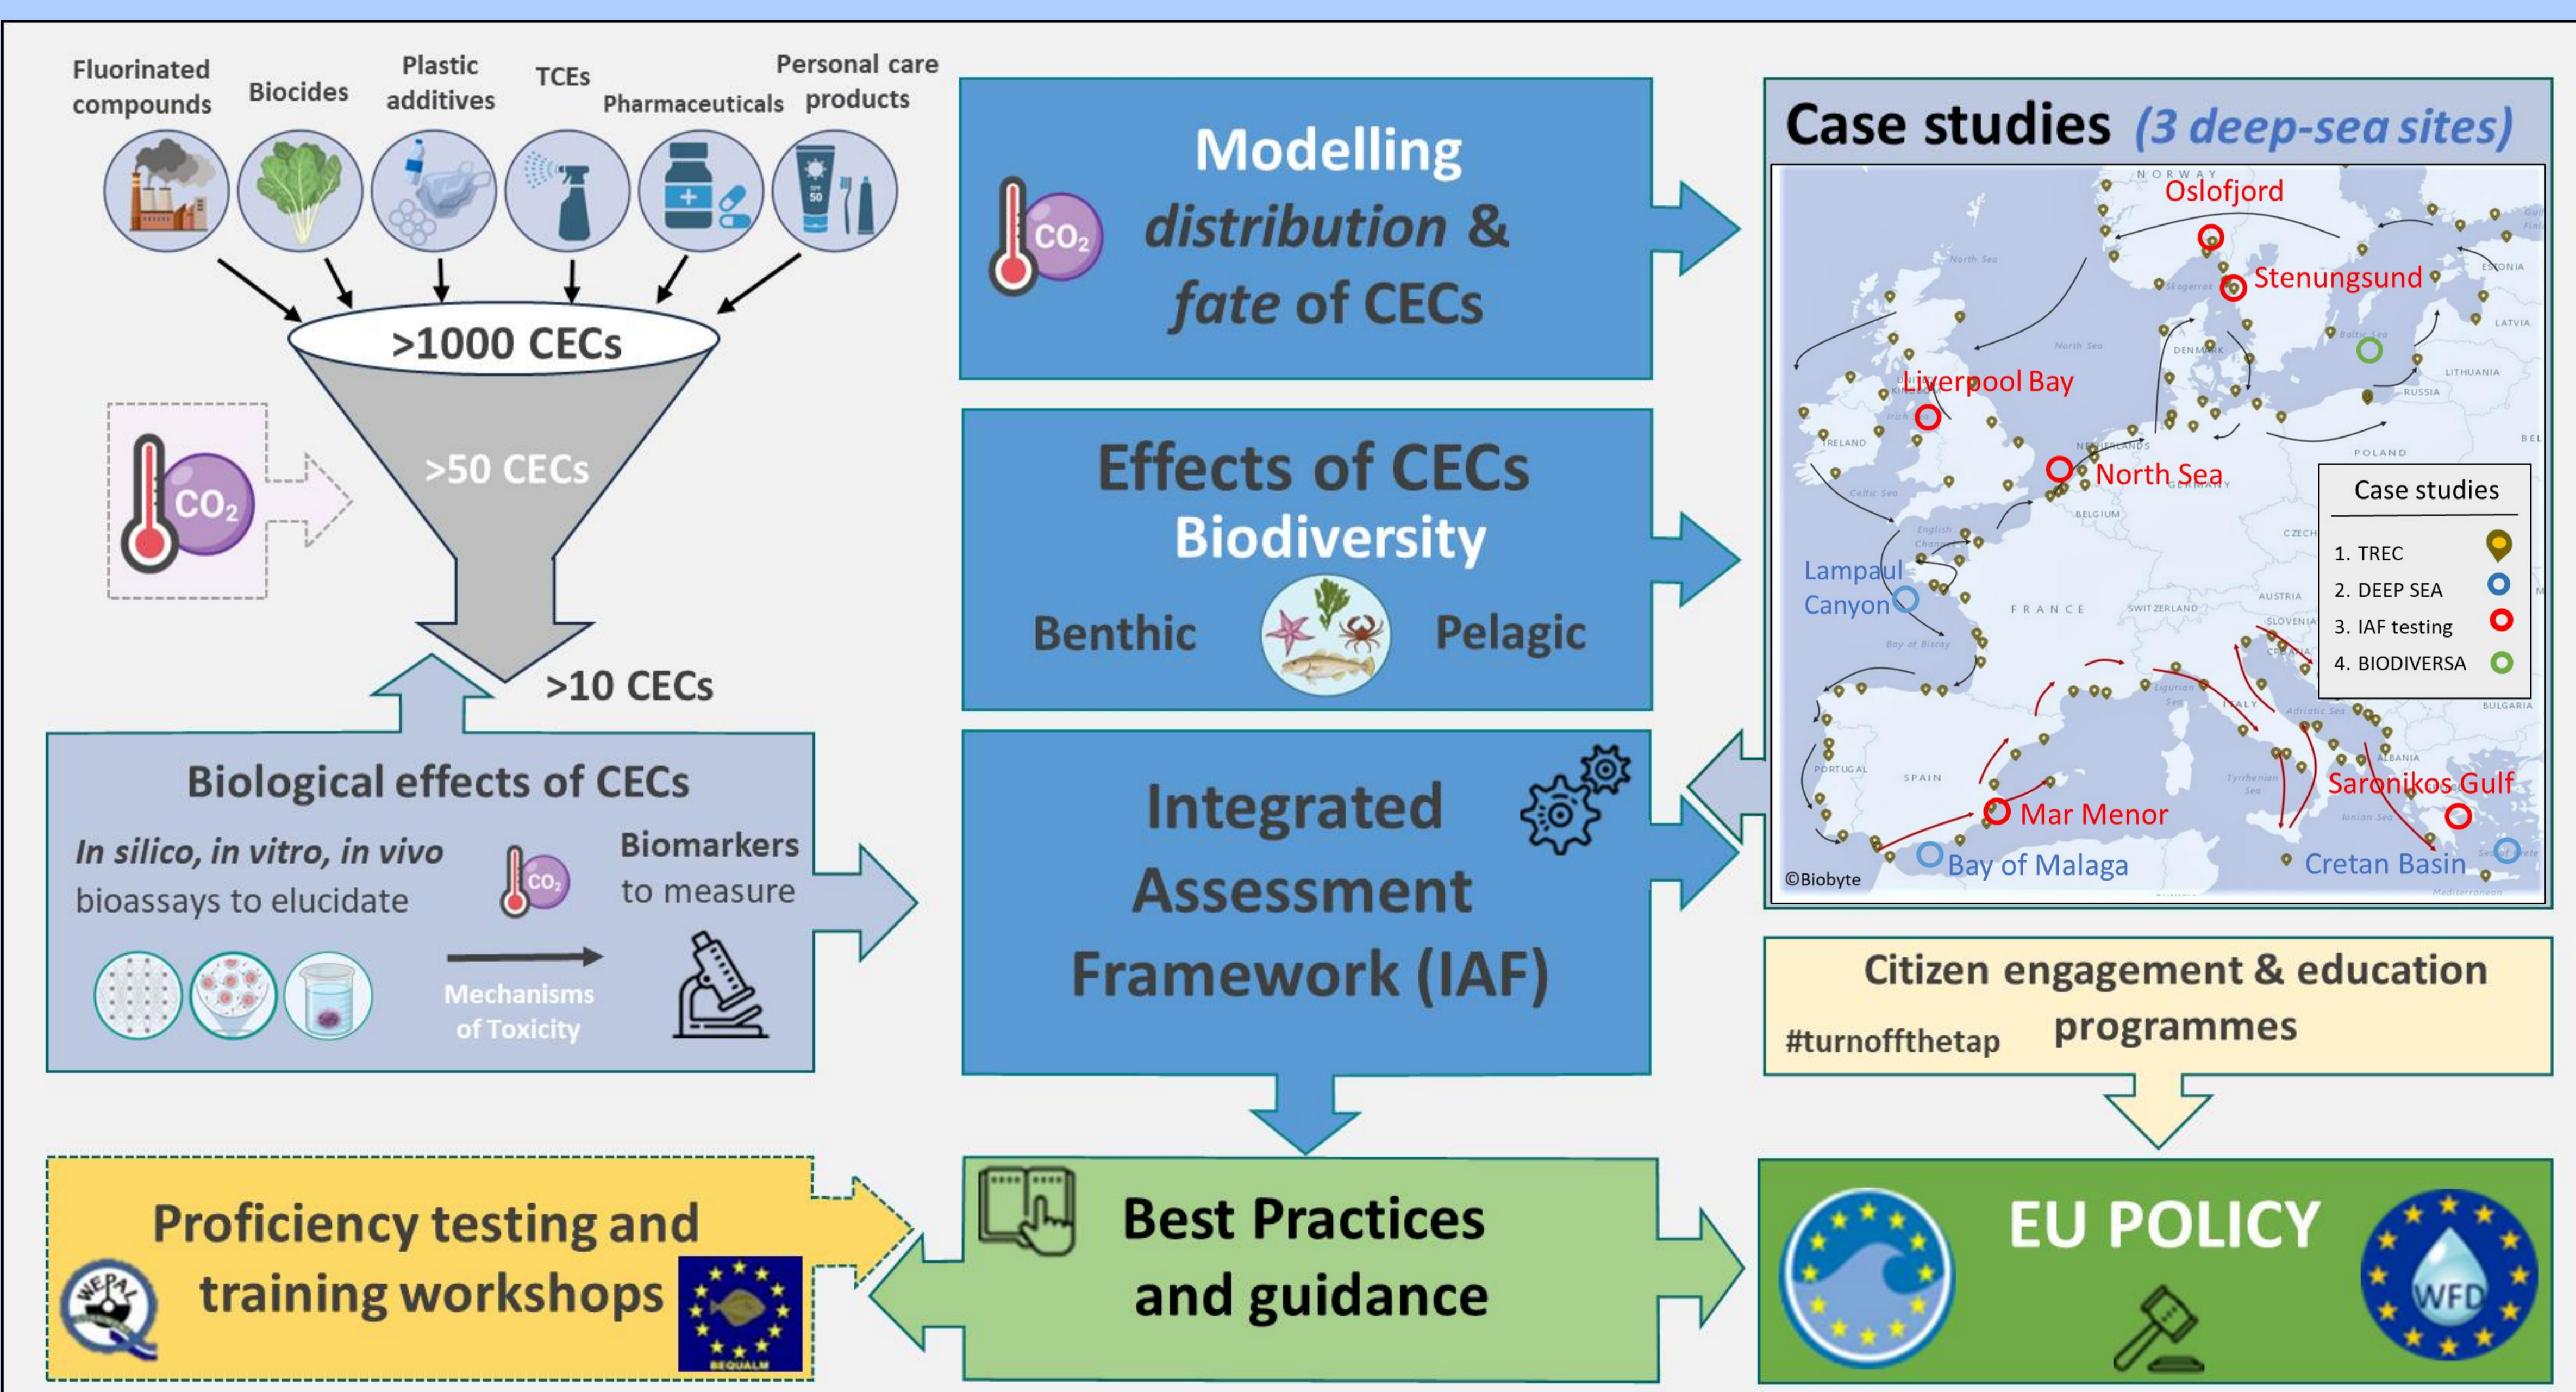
Fluorinated compounds

Biocides

Plastic additives

TCEs

Pharmaceuticals

Personal care products

>1000 CECs

>50 CECs

>10 CECs

$CO_2$

$CO_2$

Modelling *distribution* & *fate* of CECs

Effects of CECs Biodiversity

Benthic

Pelagic

Case studies *(3 deep-sea sites)*

NORWAY

Oslofjord

Stenungsund

ESTONIA

LATVIA

LITHUANIA

RUSSIA

North Sea

Skagerrak

DENMARK

Baltic Sea

Liverpool Bay

IRELAND

Irish Sea

NETHERLANDS

North Sea

POLAND

BELGIUM

GERMANY

Celtic Sea

English Channel

CZECH

Lampaul Canyon

FRANCE

SWITZERLAND

AUSTRIA

SLOVENIA

CROATIA

Bay of Biscay

Ligurian Sea

ITALY

Adriatic Sea

BULGARIA

ALBANIA

PORTUGAL

SPAIN

Tyrrhenian Sea

Saronikos Gulf

Mar Menor

Ionian Sea

Bay of Malaga

Cretan Basin

Mediterranean

©Biobyte

Case studies
1. TREC
2. DEEP SEA
3. IAF testing
4. BIODIVERSA

Biological effects of CECs

*In silico, in vitro, in vivo* bioassays to elucidate

$CO_2$

Biomarkers to measure

Mechanisms of Toxicity

Integrated Assessment Framework (IAF)

Citizen engagement & education programmes

#turnoffthetap

Proficiency testing and training workshops

WEPAL

QUASIMEME

BEQUALM

Best Practices and guidance

EU POLICY

WFD